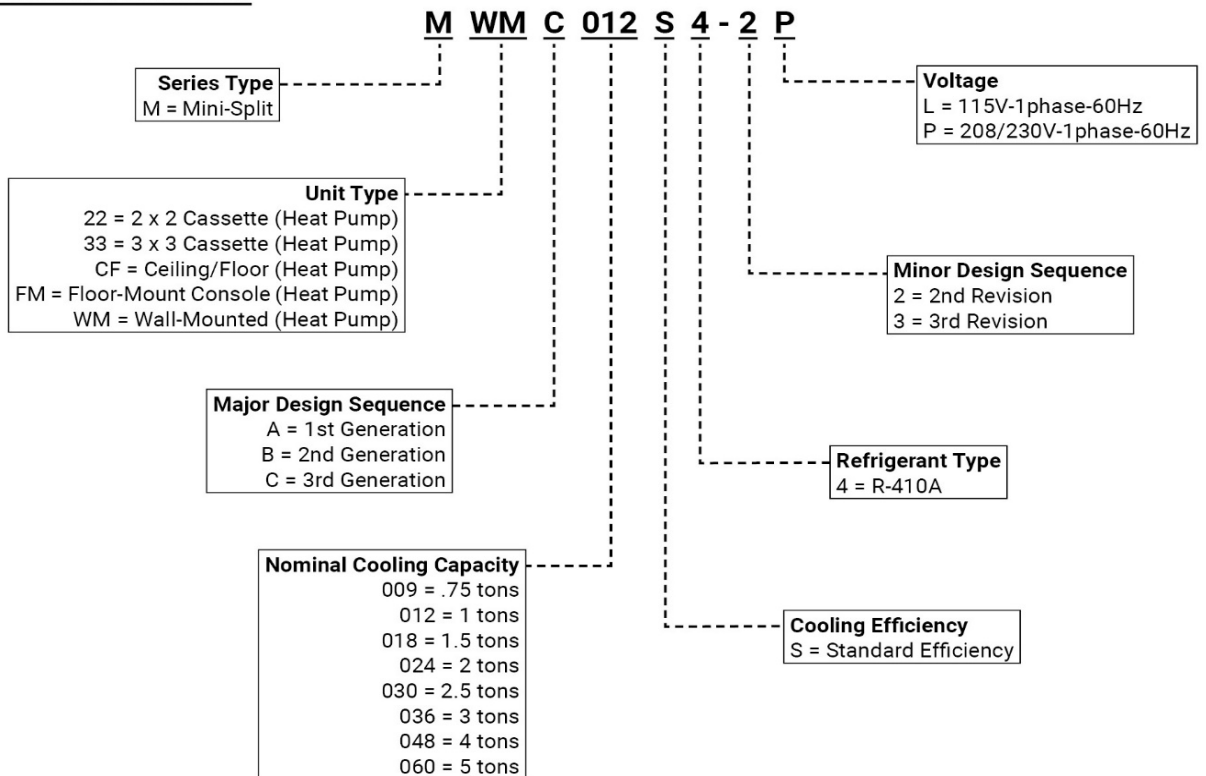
M WM C 012 S 4 - 2 P

Series Type
M = Mini-Split

Unit Type
22 = 2 x 2 Cassette (Heat Pump)
33 = 3 x 3 Cassette (Heat Pump)
CF = Ceiling/Floor (Heat Pump)
FM = Floor-Mount Console (Heat Pump)
WM = Wall-Mounted (Heat Pump)

Major Design Sequence
A = 1st Generation
B = 2nd Generation
C = 3rd Generation

Nominal Cooling Capacity
009 = .75 tons
012 = 1 tons
018 = 1.5 tons
024 = 2 tons
030 = 2.5 tons
036 = 3 tons
048 = 4 tons
060 = 5 tons

Voltage
L = 115V-1phase-60Hz
P = 208/230V-1phase-60Hz

Minor Design Sequence
2 = 2nd Revision
3 = 3rd Revision

Refrigerant Type
4 = R-410A

Cooling Efficiency
S = Standard Efficiency